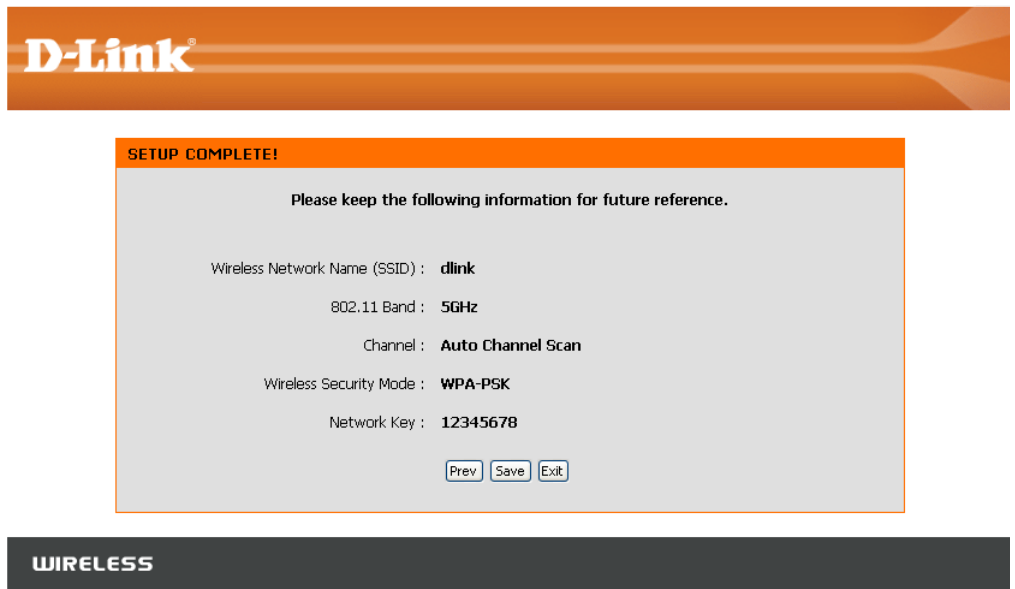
D-Link®

SETUP COMPLETE!

Please keep the following information for future reference.

Wireless Network Name (SSID) : dlink

802.11 Band : 5GHz

Channel : Auto Channel Scan

Wireless Security Mode : WPA-PSK

Network Key : 12345678

Prev Save Exit

WIRELESS